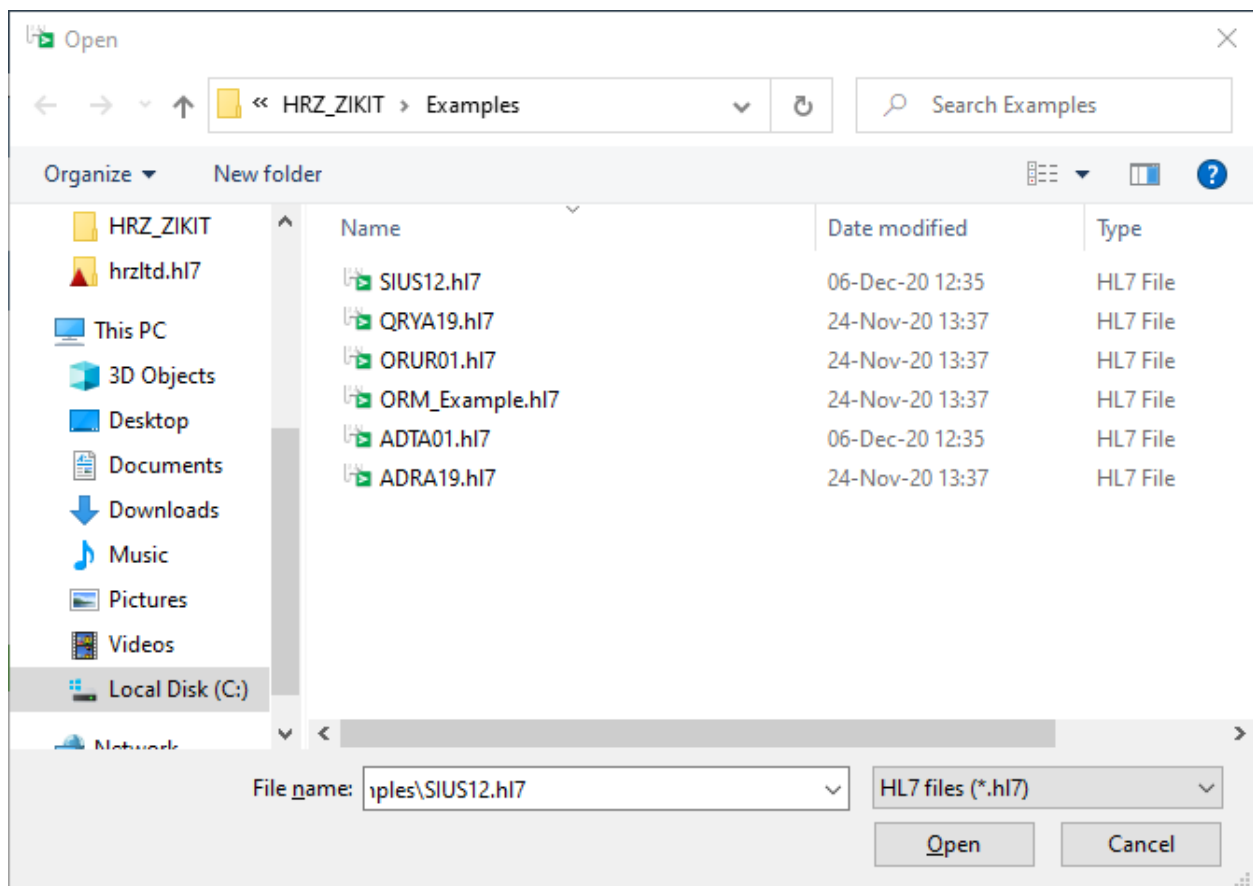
Open

« HRZ_ZIKIT > Examples

Search Examples

Organize ▾ New folder

HRZ_ZIKIT
hrzltd.hl7
This PC
3D Objects
Desktop
Documents
Downloads
Music
Pictures
Videos
Local Disk (C:)
Network

| Name | Date modified | Type |
|---|---|---|
| SIUS12.hl7 | 06-Dec-20 12:35 | HL7 File |
| QRYA19.hl7 | 24-Nov-20 13:37 | HL7 File |
| ORUR01.hl7 | 24-Nov-20 13:37 | HL7 File |
| ORM_Example.hl7 | 24-Nov-20 13:37 | HL7 File |
| ADTA01.hl7 | 06-Dec-20 12:35 | HL7 File |
| ADRA19.hl7 | 24-Nov-20 13:37 | HL7 File |

File name: ıples\SIUS12.hl7

HL7 files (*.hl7)

Open Cancel